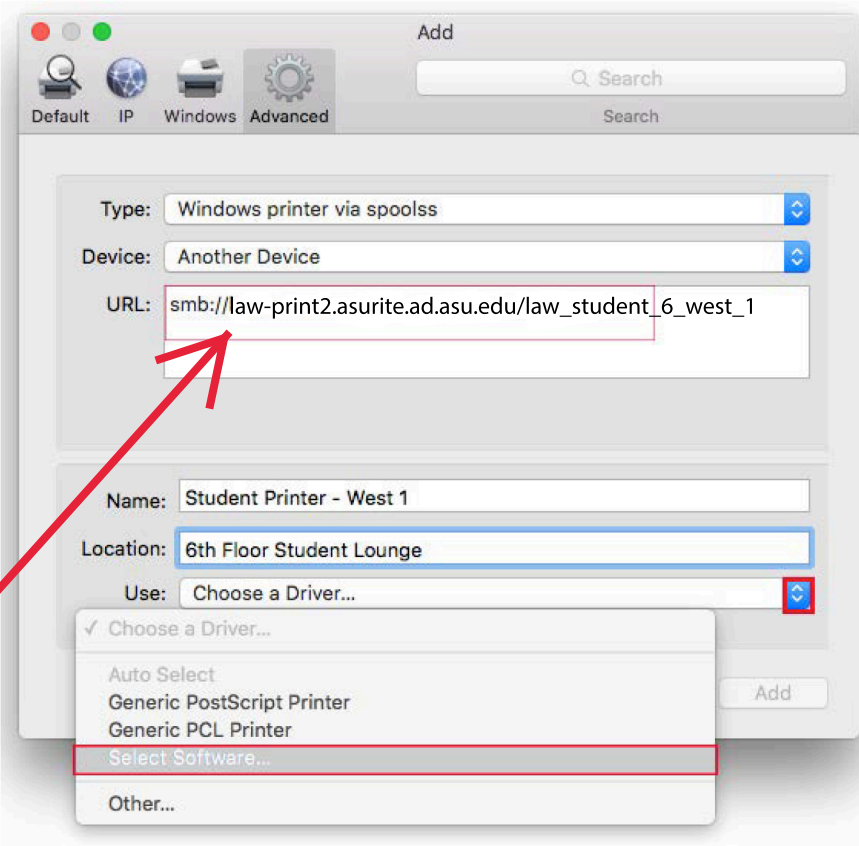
Add

Default IP Windows Advanced

Search

Search

Type: Windows printer via spoolss

Device: Another Device

URL: smb://law-print2.asurite.ad.asu.edu/law_student_6_west_1

Name: Student Printer - West 1

Location: 6th Floor Student Lounge

Use: Choose a Driver...

✓ Choose a Driver...

Auto Select

Generic PostScript Printer

Generic PCL Printer

Select Software...

Other...

Add